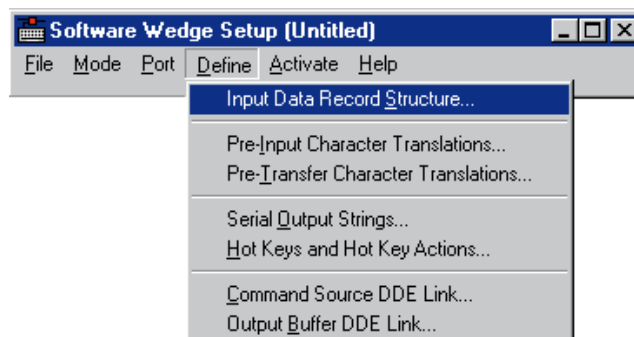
Software Wedge Setup (Untitled)

File Mode Port Define Activate Help

Input Data Record Structure...

Pre-Input Character Translations...
Pre-Transfer Character Translations...

Serial Output Strings...
Hot Keys and Hot Key Actions...

Command Source DDE Link...
Output Buffer DDE Link...